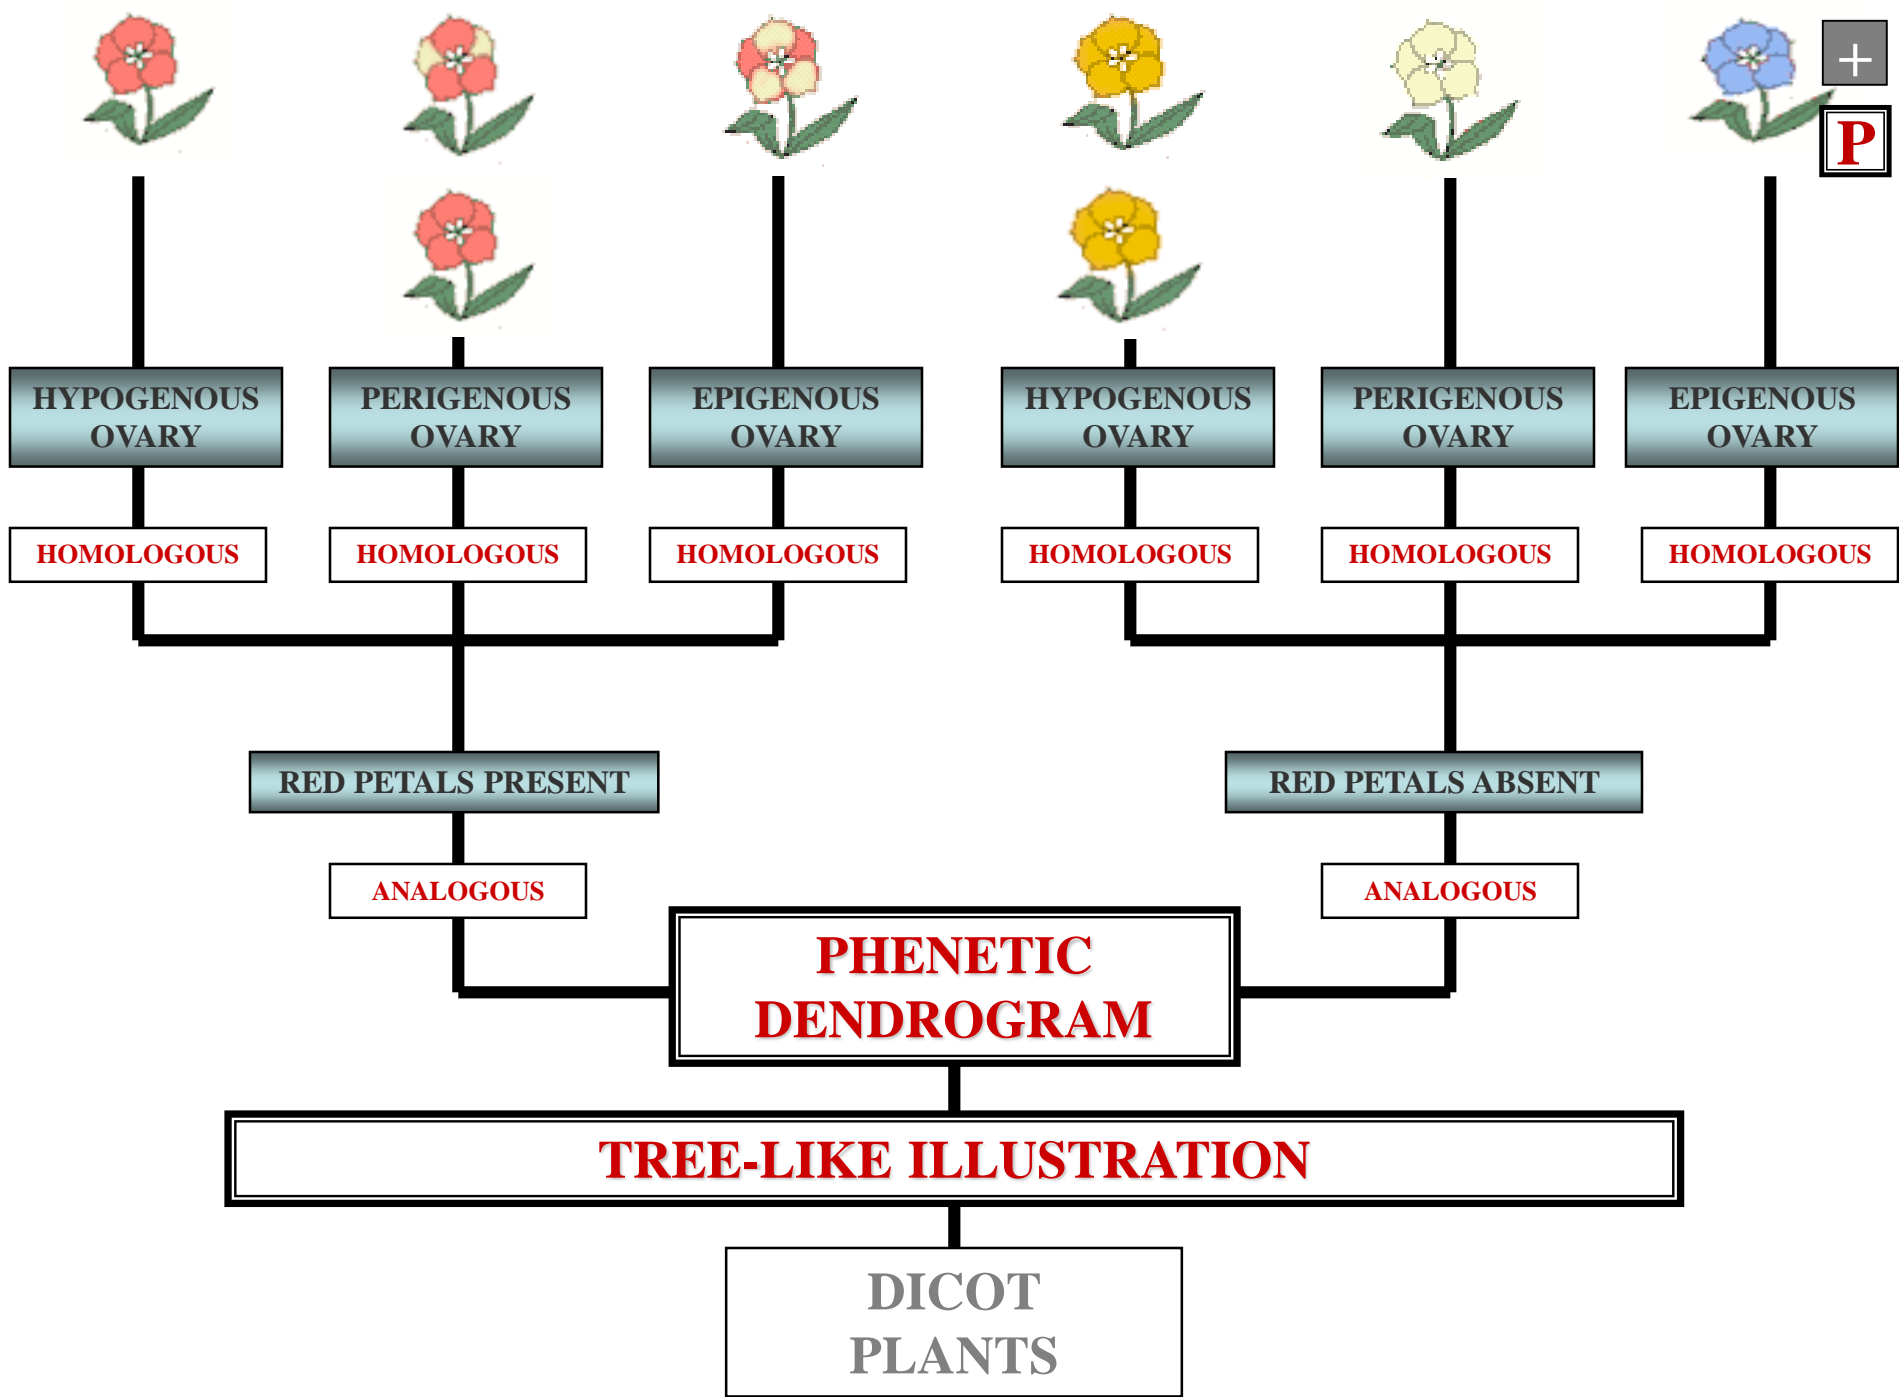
+

P

HYPOGENOUS OVARY

PERIGENOUS OVARY

EPIGENOUS OVARY

HYPOGENOUS OVARY

PERIGENOUS OVARY

EPIGENOUS OVARY

HOMOLOGOUS

HOMOLOGOUS

HOMOLOGOUS

HOMOLOGOUS

HOMOLOGOUS

HOMOLOGOUS

RED PETALS PRESENT

RED PETALS ABSENT

ANALOGOUS

ANALOGOUS

PHENETIC DENDROGRAM

TREE-LIKE ILLUSTRATION

DICOT PLANTS